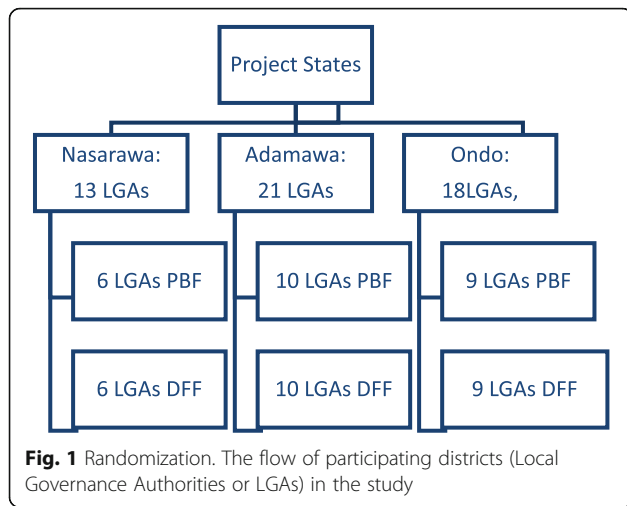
Project States

Nasarawa:
13 LGAs

Adamawa:
21 LGAs

Ondo:
18LGAs,

6 LGAs PBF

6 LGAs DFF

10 LGAs PBF

10 LGAs DFF

9 LGAs PBF

9 LGAs DFF

**Fig. 1** Randomization. The flow of participating districts (Local Governance Authorities or LGAs) in the study